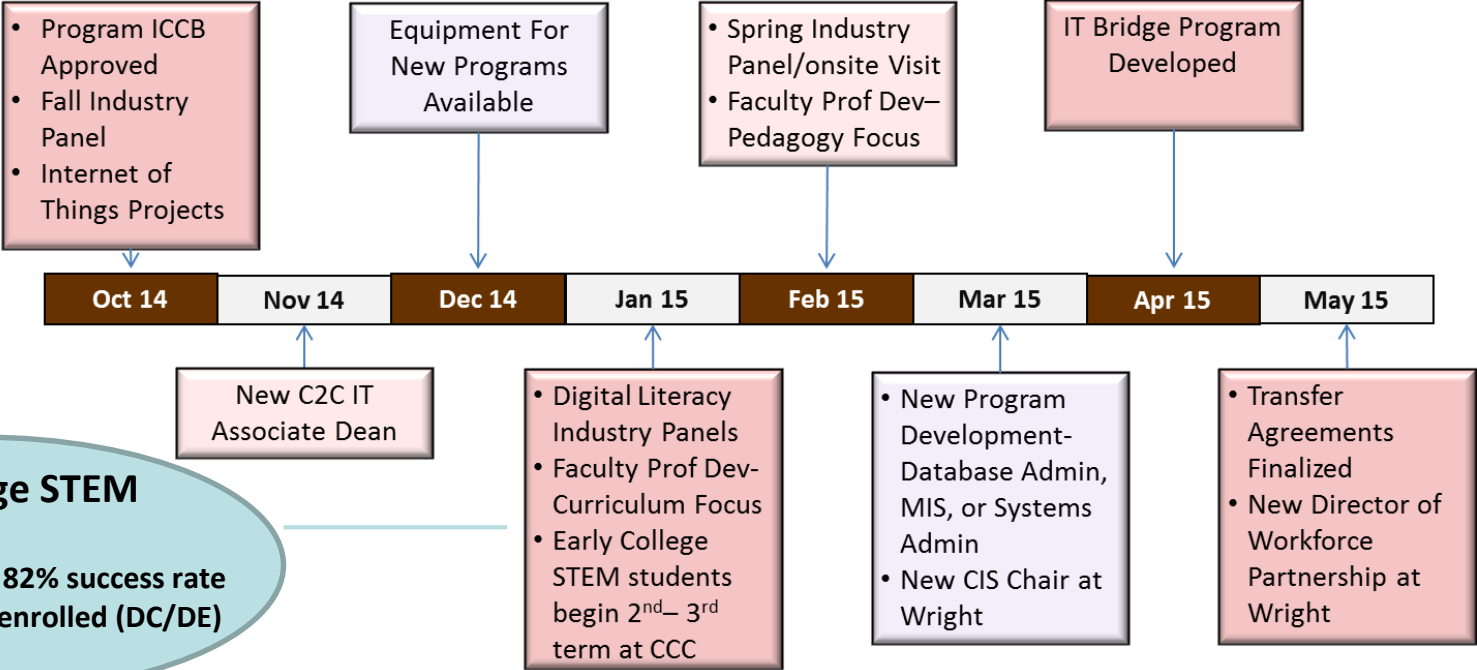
• Program ICCB Approved
• Fall Industry Panel
• Internet of Things Projects

Equipment For New Programs Available

• Spring Industry Panel/onsite Visit
• Faculty Prof Dev– Pedagogy Focus

IT Bridge Program Developed

| Oct 14 | Nov 14 | Dec 14 | Jan 15 | Feb 15 | Mar 15 | Apr 15 | May 15 |
|---|---|---|---|---|---|---|---|

New C2C IT Associate Dean

• Digital Literacy Industry Panels
• Faculty Prof Dev- Curriculum Focus
• Early College STEM students begin $2^{nd}$– $3^{rd}$ term at CCC

• New Program Development- Database Admin, MIS, or Systems Admin
• New CIS Chair at Wright

• Transfer Agreements Finalized
• New Director of Workforce Partnership at Wright

ge STEM
82% success rate
enrolled (DC/DE)